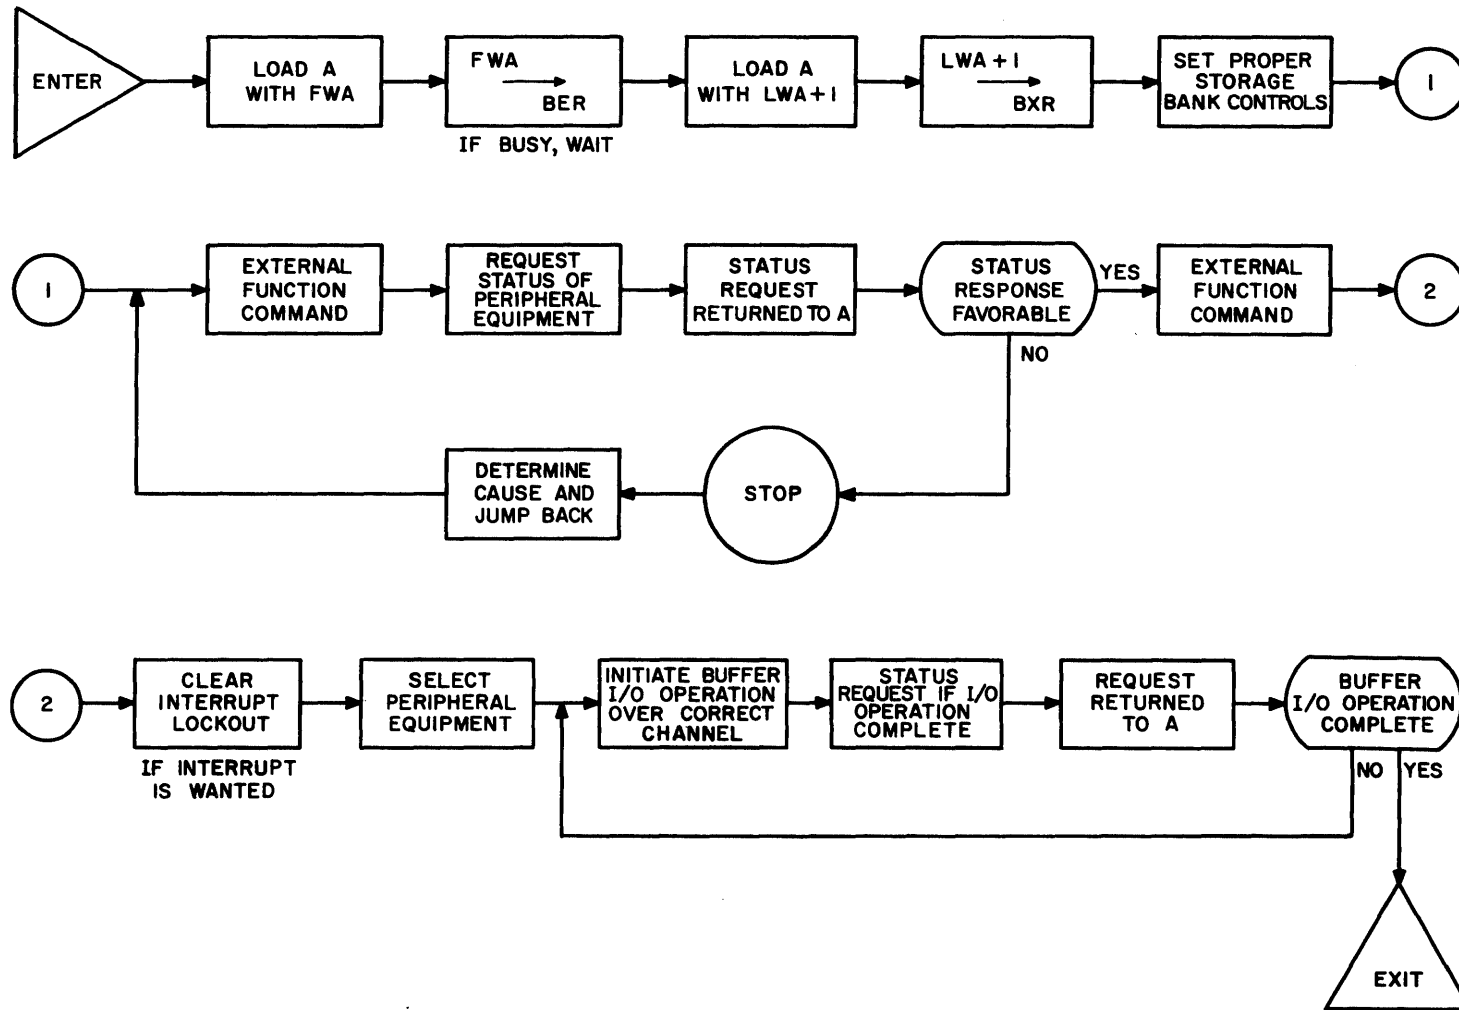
ENTER

LOAD A WITH FWA

FWA → BER

IF BUSY, WAIT

LOAD A WITH LWA+1

LWA+1 → BXR

SET PROPER STORAGE BANK CONTROLS

1

1

EXTERNAL FUNCTION COMMAND

REQUEST STATUS OF PERIPHERAL EQUIPMENT

STATUS REQUEST RETURNED TO A

STATUS RESPONSE FAVORABLE

YES

NO

EXTERNAL FUNCTION COMMAND

2

DETERMINE CAUSE AND JUMP BACK

STOP

2

CLEAR INTERRUPT LOCKOUT

IF INTERRUPT IS WANTED

SELECT PERIPHERAL EQUIPMENT

INITIATE BUFFER I/O OPERATION OVER CORRECT CHANNEL

STATUS REQUEST IF I/O OPERATION COMPLETE

REQUEST RETURNED TO A

BUFFER I/O OPERATION COMPLETE

NO

YES

EXIT